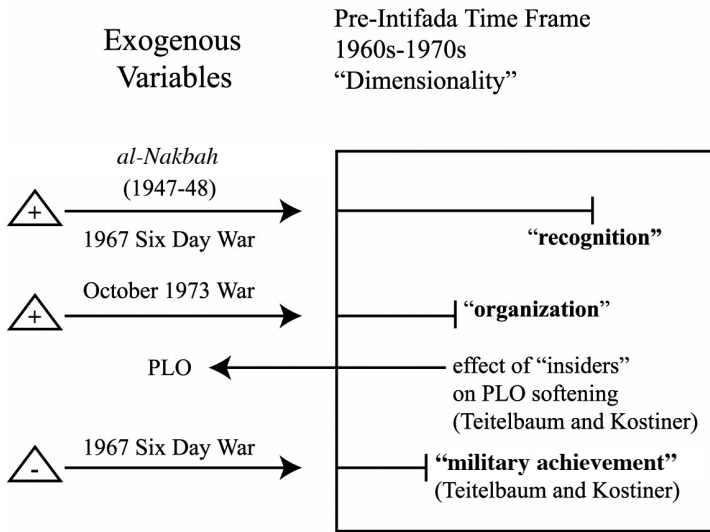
Exogenous Variables

Pre-Intifada Time Frame
1960s-1970s
"Dimensionality"

+

al-Nakbah
(1947-48)

1967 Six Day War

"recognition"

+

October 1973 War

"organization"

PLO

effect of "insiders" on PLO softening (Teitelbaum and Kostiner)

-

1967 Six Day War

"military achievement" (Teitelbaum and Kostiner)